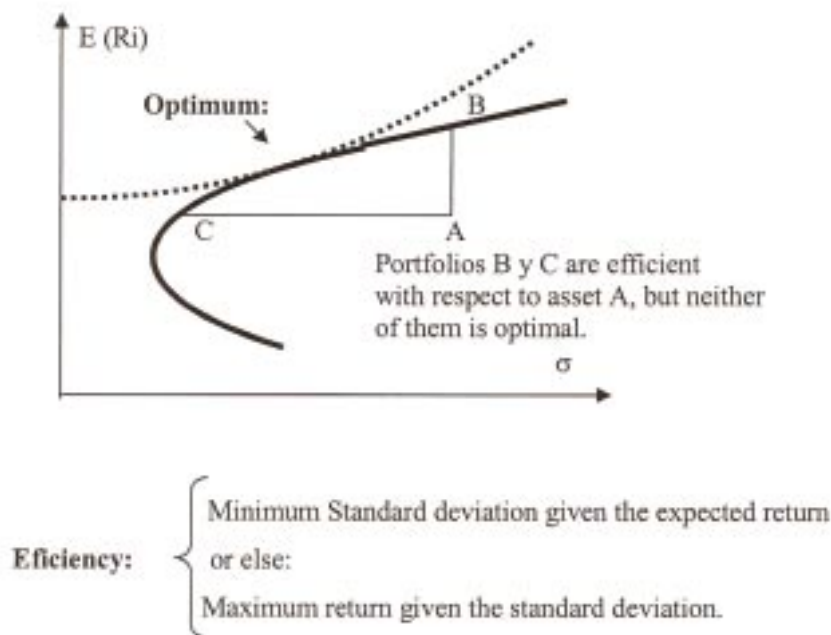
E (Ri)

Optimum:

B

C

A

Portfolios B y C are efficient with respect to asset A, but neither of them is optimal.

$\sigma$

Eficiency:

Minimum Standard deviation given the expected return

or else:

Maximum return given the standard deviation.